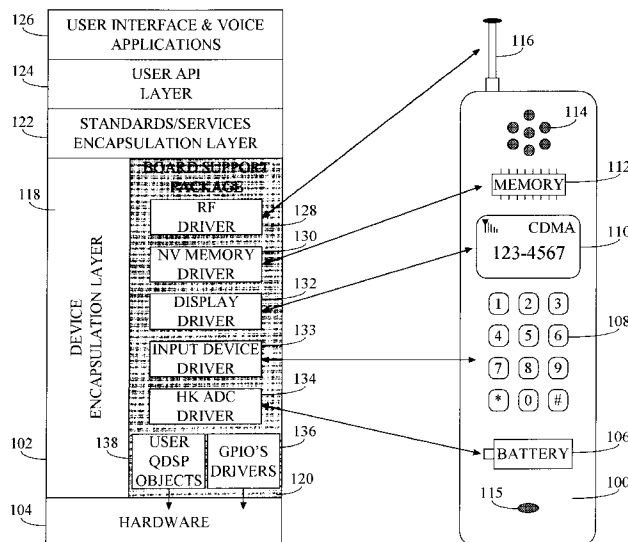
126
USER INTERFACE & VOICE APPLICATIONS

124
USER API LAYER

122
STANDARDS/SERVICES ENCAPSULATION LAYER

118
DEVICE ENCAPSULATION LAYER

BOARD SUPPORT PACKAGE

RF DRIVER
128

NV MEMORY DRIVER
130

DISPLAY DRIVER
132

INPUT DEVICE DRIVER
133

HK ADC DRIVER
134

138
USER QDSP OBJECTS

GPIO'S DRIVERS
136

102

120

104
HARDWARE

116

114

MEMORY
112

CDMA
123-4567
110

1 2 3
4 5 6
7 8 9
* 0 #
108

BATTERY
106

115

100